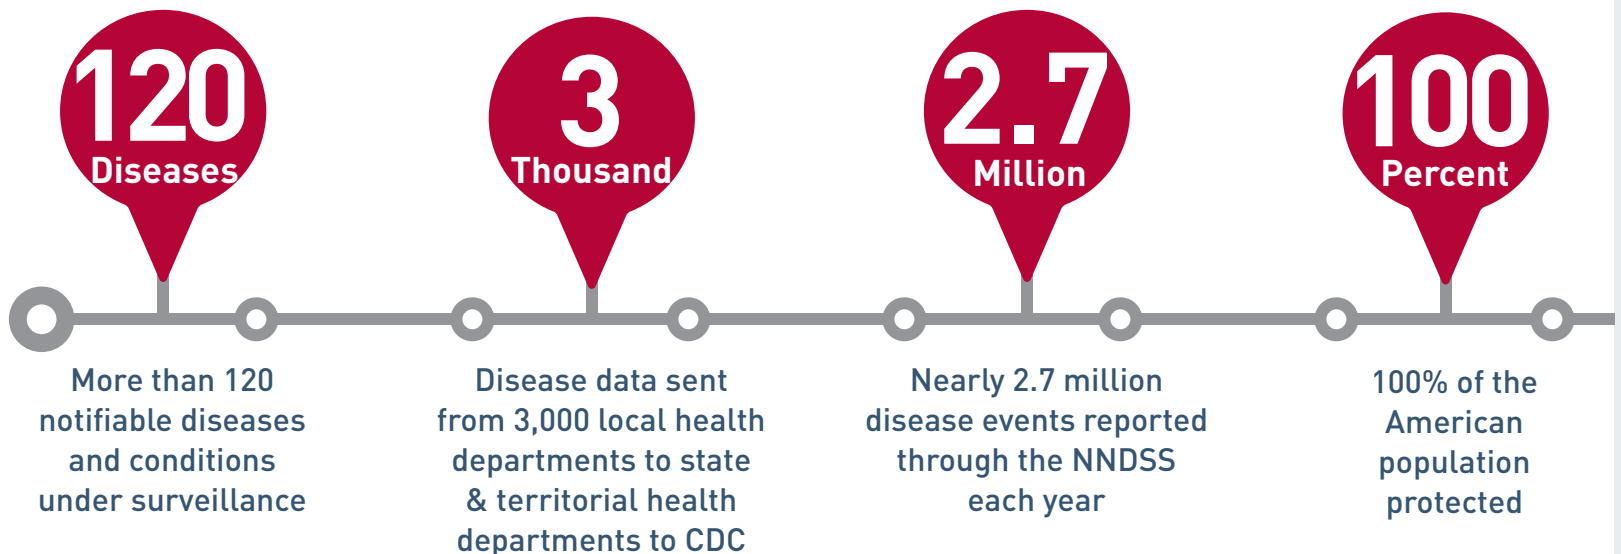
120
Diseases

More than 120 notifiable diseases and conditions under surveillance

3
Thousand

Disease data sent from 3,000 local health departments to state & territorial health departments to CDC

2.7
Million

Nearly 2.7 million disease events reported through the NNDSS each year

100
Percent

100% of the American population protected